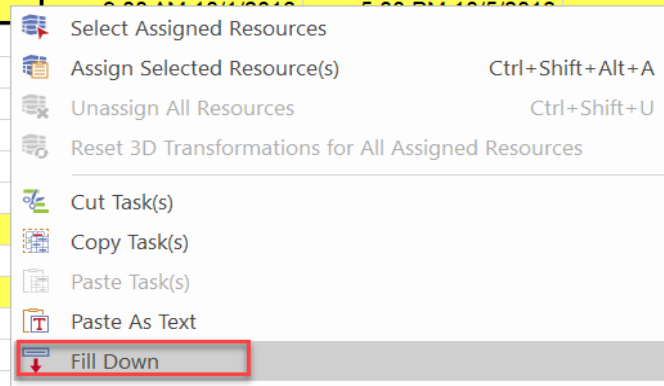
Select Assigned Resources

Assign Selected Resource(s) Ctrl+Shift+Alt+A

Unassign All Resources Ctrl+Shift+U

Reset 3D Transformations for All Assigned Resources

Cut Task(s)

Copy Task(s)

Paste Task(s)

Paste As Text

Fill Down